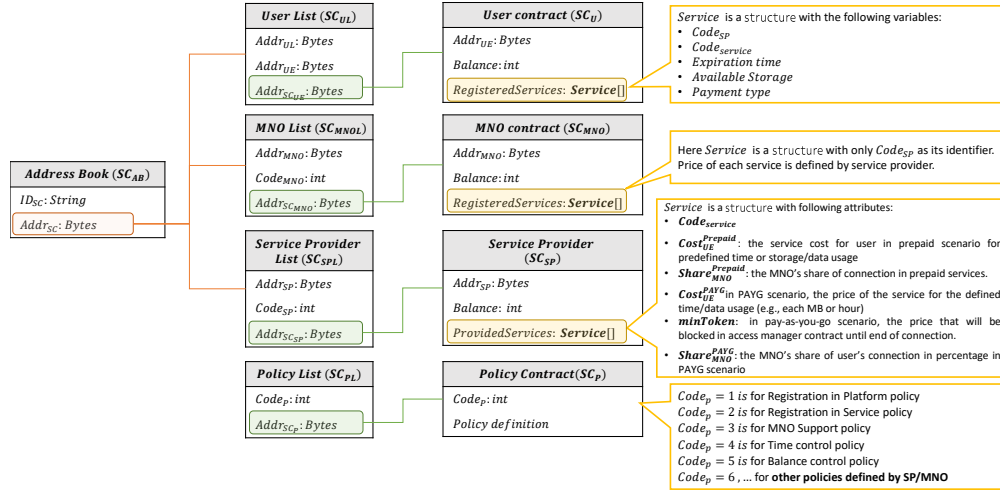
Address Book ($SC_{AB}$)
$ID_{SC}$: String
$Addr_{SC}$: Bytes

User List ($SC_{UL}$)
$Addr_{UL}$: Bytes
$Addr_{UE}$: Bytes
$Addr_{SC_{UE}}$: Bytes

MNO List ($SC_{MNOL}$)
$Addr_{MNO}$: Bytes
$Code_{MNO}$: int
$Addr_{SC_{MNO}}$: Bytes

Service Provider List ($SC_{SPL}$)
$Addr_{SP}$: Bytes
$Code_{SP}$: int
$Addr_{SC_{SP}}$: Bytes

Policy List ($SC_{PL}$)
$Code_{P}$: int
$Addr_{SC_{P}}$: Bytes

User contract ($SC_{U}$)
$Addr_{UE}$: Bytes
Balance: int
RegisteredServices: Service[]

MNO contract ($SC_{MNO}$)
$Addr_{MNO}$: Bytes
Balance: int
RegisteredServices: Service[]

Service Provider ($SC_{SP}$)
$Addr_{SP}$: Bytes
Balance: int
ProvidedServices: Service[]

Policy Contract($SC_{P}$)
$Code_{P}$: int
Policy definition

Service is a structure with the following variables:
• $Code_{SP}$
• $Code_{service}$
• Expiration time
• Available Storage
• Payment type

Here Service is a structure with only $Code_{SP}$ as its identifier. Price of each service is defined by service provider.

Service is a structure with following attributes:
• $Code_{service}$
• $Cost_{UE}^{Prepaid}$: the service cost for user in prepaid scenario for predefined time or storage/data usage
• $Share_{MNO}^{Prepaid}$: the MNO's share of connection in prepaid services.
• $Cost_{UE}^{PAYG}$ in PAYG scenario, the price of the service for the defined time/data usage (e.g., each MB or hour)
• minToken: in pay-as-you-go scenario, the price that will be blocked in access manager contract until end of connection.
• $Share_{MNO}^{PAYG}$: the MNO's share of user's connection in percentage in PAYG scenario

$Code_p = 1$ is for Registration in Platform policy
$Code_p = 2$ is for Registration in Service policy
$Code_p = 3$ is for MNO Support policy
$Code_p = 4$ is for Time control policy
$Code_p = 5$ is for Balance control policy
$Code_p = 6$ , ... for other policies defined by SP/MNO